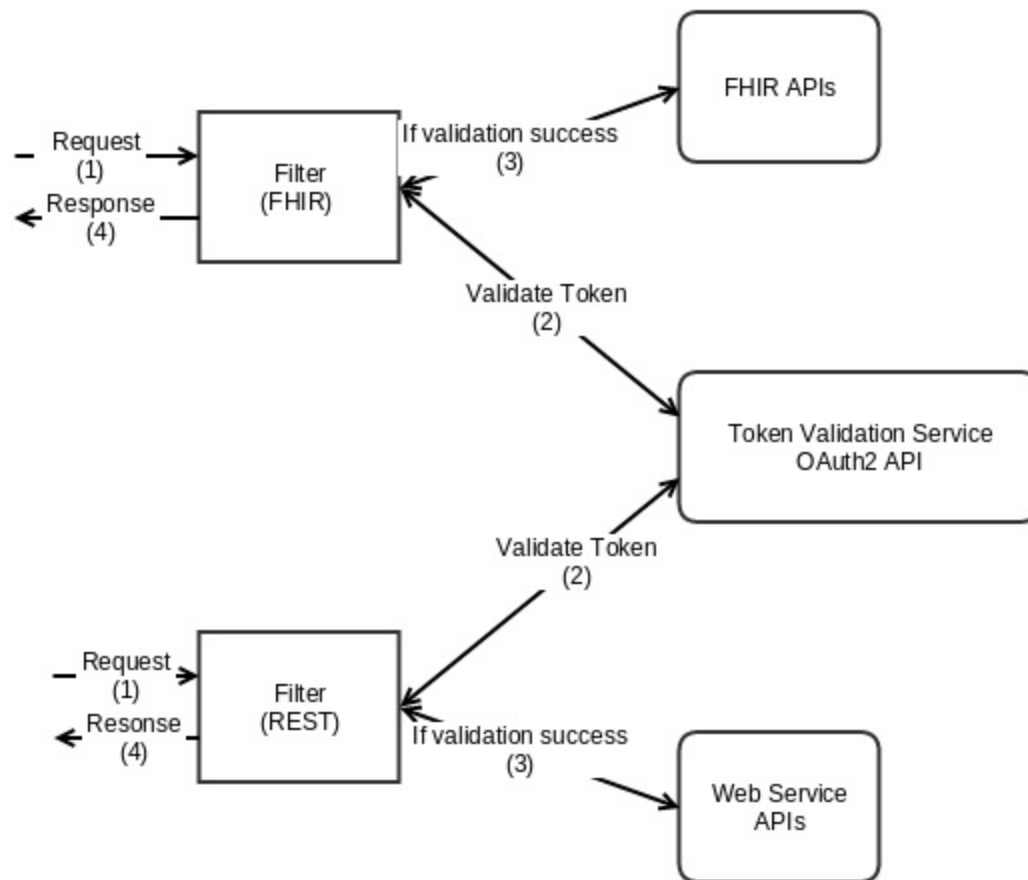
FHIR APIs

Request
(1)

Response
(4)

Filter
(FHIR)

If validation success
(3)

Validate Token
(2)

Token Validation Service
OAuth2 API

Validate Token
(2)

Request
(1)

Resonse
(4)

Filter
(REST)

If validation success
(3)

Web Service
APIs